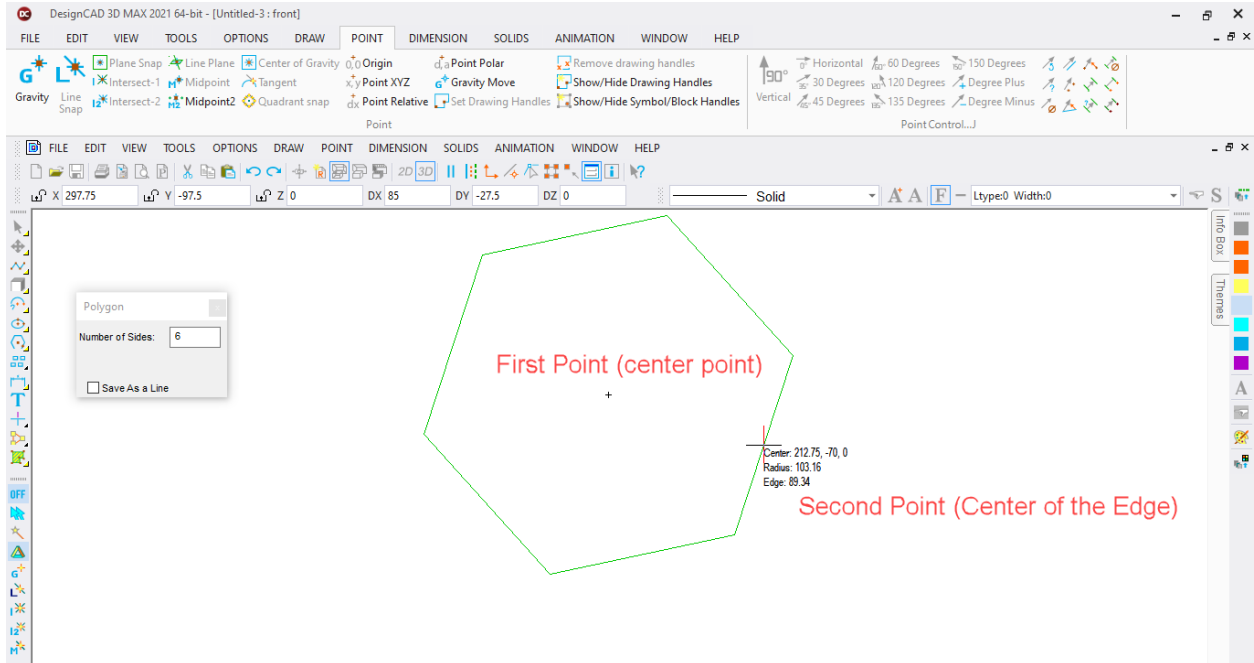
DesignCAD 3D MAX 2021 64-bit - [Untitled-3 : front]

FILE EDIT VIEW TOOLS OPTIONS DRAW POINT DIMENSION SOLIDS ANIMATION WINDOW HELP

Gravity
Line Snap
Plane Snap
Intersect-1
Intersect-2
Line Plane
Midpoint
Midpoint2
Center of Gravity
Tangent
Quadrant snap
Origin
Point XYZ
Point Relative
Point Polar
Gravity Move
Set Drawing Handles
Remove drawing handles
Show/Hide Drawing Handles
Show/Hide Symbol/Block Handles
Point

Vertical
Horizontal
30 Degrees
45 Degrees
60 Degrees
120 Degrees
135 Degrees
150 Degrees
Degree Plus
Degree Minus
Point Control...

FILE EDIT VIEW TOOLS OPTIONS DRAW POINT DIMENSION SOLIDS ANIMATION WINDOW HELP

2D 3D

X 297.75 Y -97.5 Z 0 DX 85 DY -27.5 DZ 0

Solid

Ltype:0 Width:0

Info Box
Themes

OFF

Polygon
Number of Sides: 6
Save As a Line

First Point (center point)

Center: 212.75, -70, 0
Radius: 103.16
Edge: 89.34

Second Point (Center of the Edge)